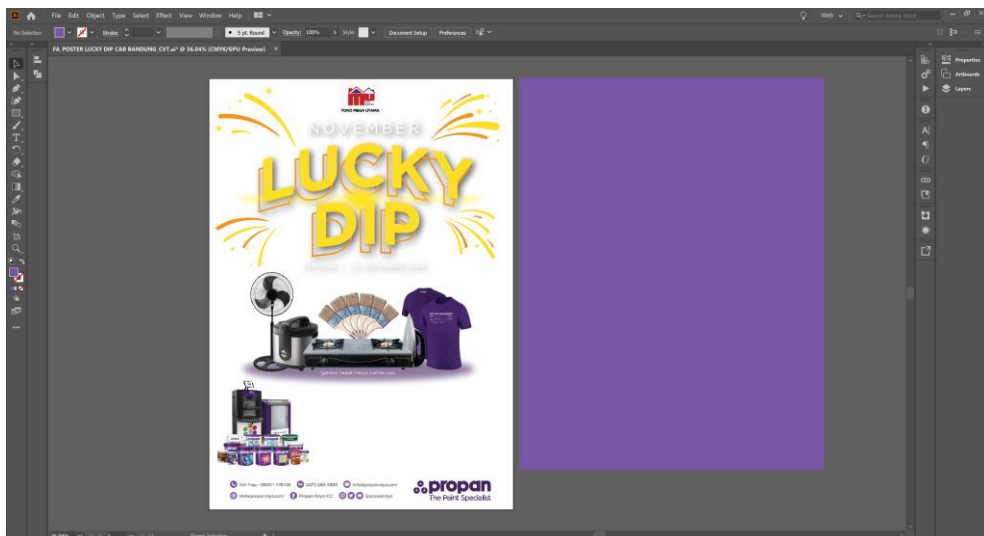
File Edit Object Type Select Effect View Window Help

No Selection Stroke: 5 pt. Round Opacity: 100% Style: Document Setup Preferences

Web

FA_POSTER LUCKY DIP CAB BANDUNG_CVT.ai* @ 36.04% (CMYK/GPU Preview) ×

Properties
Artboards
Layers

TOKO MEGA UTAMA

NOVEMBER

LUCKY DIP

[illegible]

*gambar hadiah hanya ilustrasi saja

Toll Free : 08001 776766 (021) 560-5965 info@propanraya.com
www.propanraya.com Propan Raya ICC @propanraya

propan
The Paint Specialist